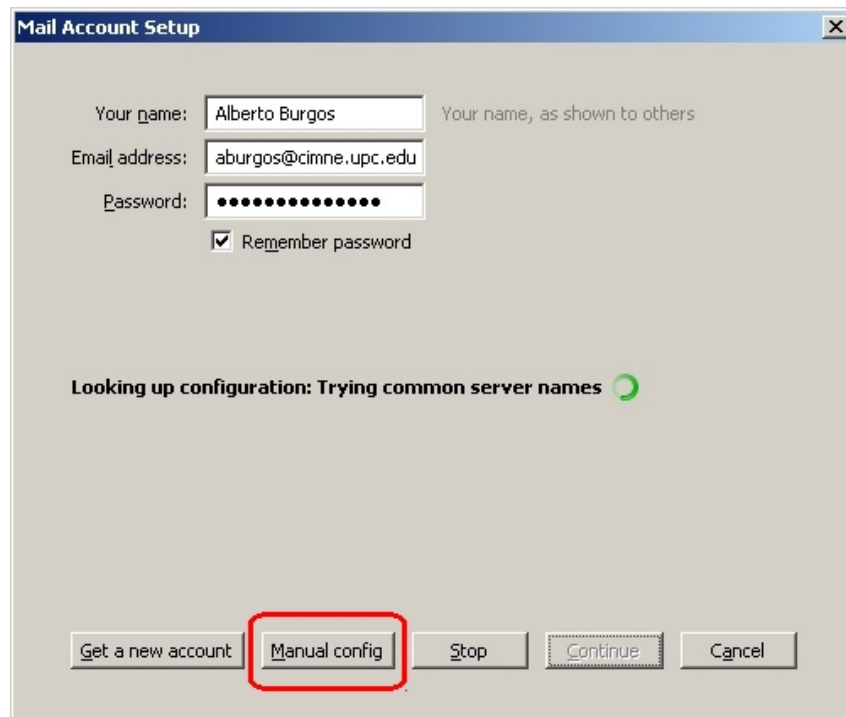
Mail Account Setup

Your name: Alberto Burgos
Your name, as shown to others

Email address: aburgos@cimne.upc.edu

Password: ••••••••••••••

Remember password

Looking up configuration: Trying common server names

Get a new account
Manual config
Stop
Continue
Cancel